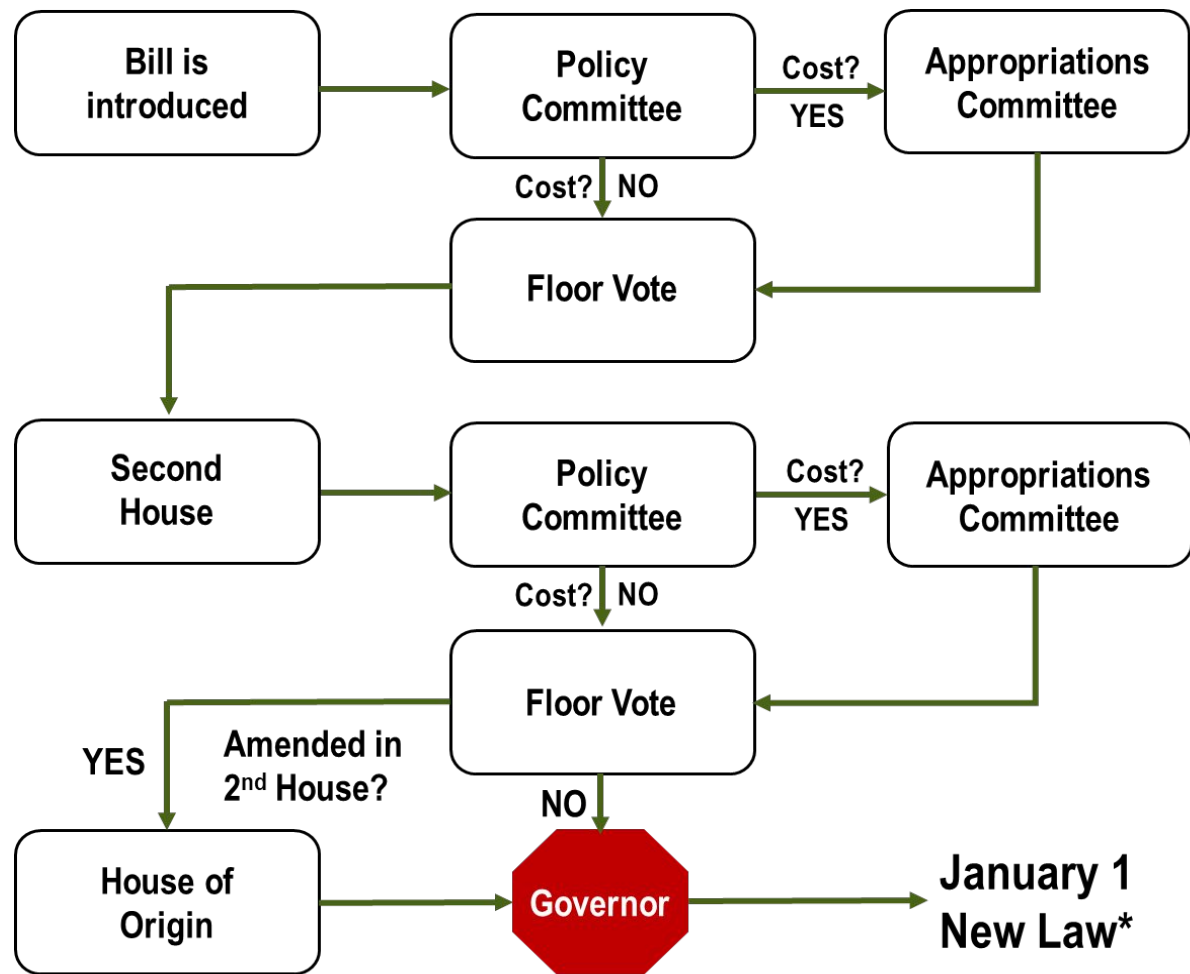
Bill is introduced

Policy Committee

Cost? YES

Appropriations Committee

Cost? NO

Floor Vote

Second House

Policy Committee

Cost? YES

Appropriations Committee

Cost? NO

Floor Vote

YES

Amended in $2^{nd}$ House?

NO

House of Origin

Governor

January 1 New Law*